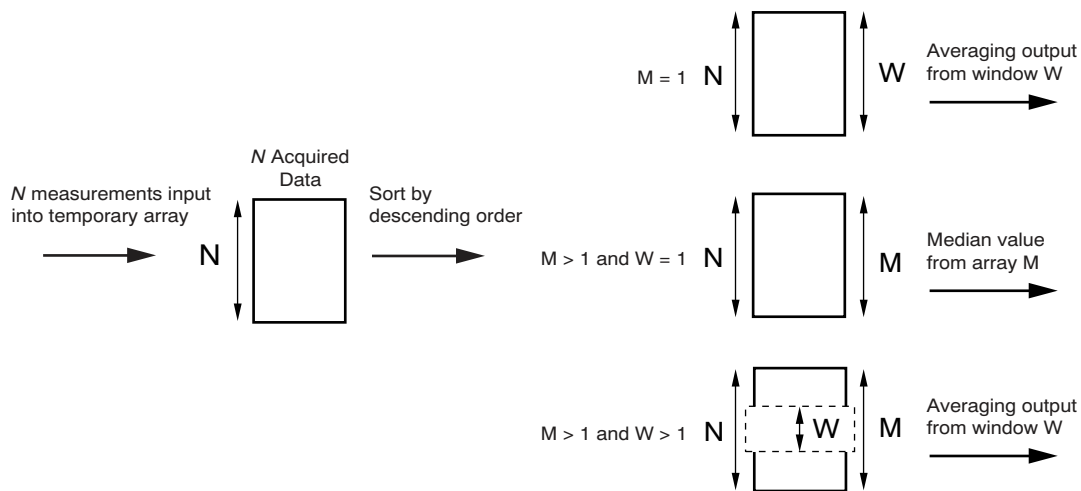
N measurements input into temporary array

N

N Acquired Data

Sort by descending order

M = 1 N

W

Averaging output from window W

M > 1 and W = 1 N

M

Median value from array M

M > 1 and W > 1 N

W

M

Averaging output from window W